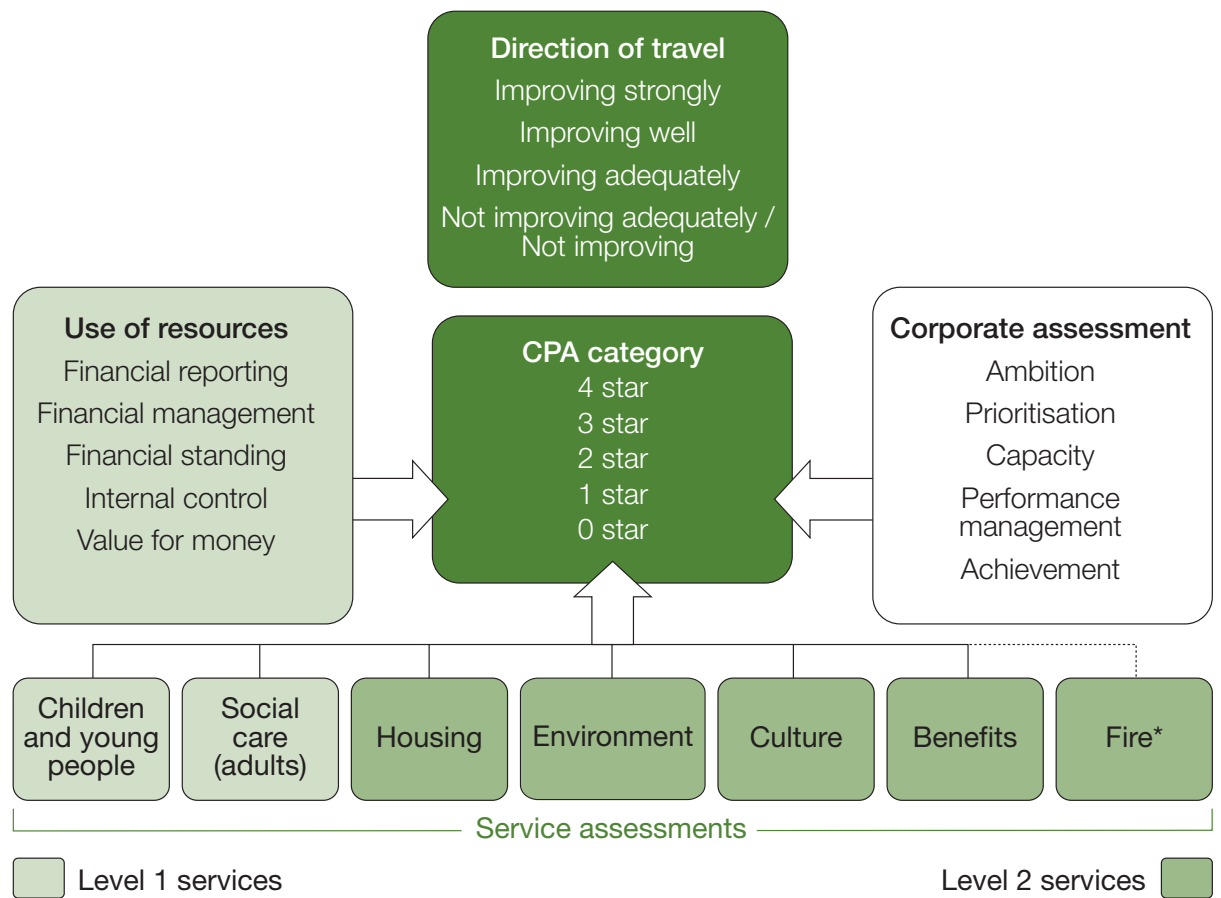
Direction of travel
Improving strongly
Improving well
Improving adequately
Not improving adequately / Not improving

Use of resources
Financial reporting
Financial management
Financial standing
Internal control
Value for money

CPA category
4 star
3 star
2 star
1 star
0 star

Corporate assessment
Ambition
Prioritisation
Capacity
Performance management
Achievement

Children and young people

Social care (adults)

Housing

Environment

Culture

Benefits

Fire*

Service assessments

Level 1 services

Level 2 services